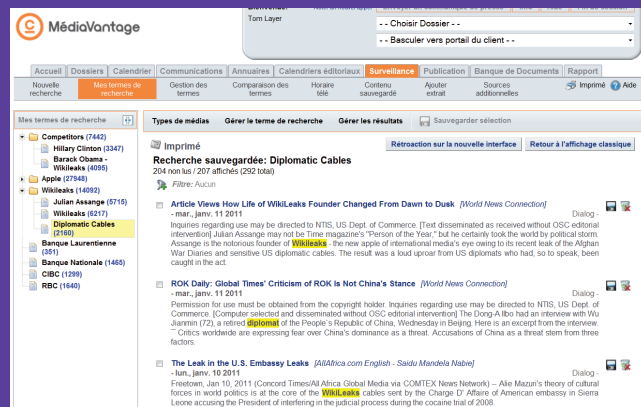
MédiaVantage

Bienvenue: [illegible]

Tom Layer

- - Choisir Dossier - -

- - Basculer vers portail du client - -

Accueil | Dossiers | Calendrier | Communications | Annuaires | Calendriers éditoraux | Surveillance | Publication | Banque de Documents | Rapport

Nouvelle recherche | Mes termes de recherche | Gestion des termes | Comparaison des termes | Horaire télé | Contenu sauvegardé | Ajouter extrait | Sources additionnelles | Imprimé | Aide

Mes termes de recherche

Competitors (7442)
Hillary Clinton (3347)
Barack Obama - Wikileaks (4095)
Apple (27948)
Wikileaks (14092)
Julian Assange (5715)
Wikileaks (6217)
Diplomatic Cables (2160)
Banque Laurentienne (351)
Banque Nationale (1465)
CIBC (1299)
RBC (1640)

Types de médias | Gérer le terme de recherche | Gérer les résultats | Sauvegarder sélection

Imprimé

Rétroaction sur la nouvelle interface | Retour à l'affichage classique

Recherche sauvegardée: Diplomatic Cables

204 non lus / 207 affichés (292 total)

Filtre: Aucun

Article Views How Life of WikiLeaks Founder Changed From Dawn to Dusk [World News Connection]
- mar., janv. 11 2011
Dialog -
Inquiries regarding use may be directed to NTIS, US Dept. of Commerce. [Text disseminated as received without OSC editorial intervention] Julian Assange may not be Time magazine's "Person of the Year," but he certainly took the world by political storm. Assange is the notorious founder of Wikileaks - the new apple of international media's eye owing to its recent leak of the Afghan War Diaries and sensitive US diplomatic cables. The result was a loud uproar from US diplomats who had, so to speak, been caught in the act.

ROK Daily: Global Times' Criticism of ROK Is Not China's Stance [World News Connection]
- mar., janv. 11 2011
Dialog -
Permission for use must be obtained from the copyright holder. Inquiries regarding use may be directed to NTIS, US Dept. of Commerce. [Computer selected and disseminated without OSC editorial intervention] The Dong-A Ilbo had an interview with Wu Jianmin (72), a retired diplomat of the People's Republic of China, Wednesday in Beijing. Here is an excerpt from the interview. '' Critics worldwide are expressing fear over China's dominance as a threat. Accusations of China as a threat stem from three factors.

The Leak in the U.S. Embassy Leaks [AllAfrica.com English - Saidu Mandela Nabie]
- lun., janv. 10 2011
Dialog -
Freetown, Jan 10, 2011 (Concord Times/All Africa Global Media via COMTEX News Network) -- Alie Mazuri's theory of cultural forces in world politics is at the core of the WikiLeaks cables sent by the Charge D' Affaire of American embassy in Sierra Leone accusing the President of interfering in the judicial process during the cocaine trial of 2008.